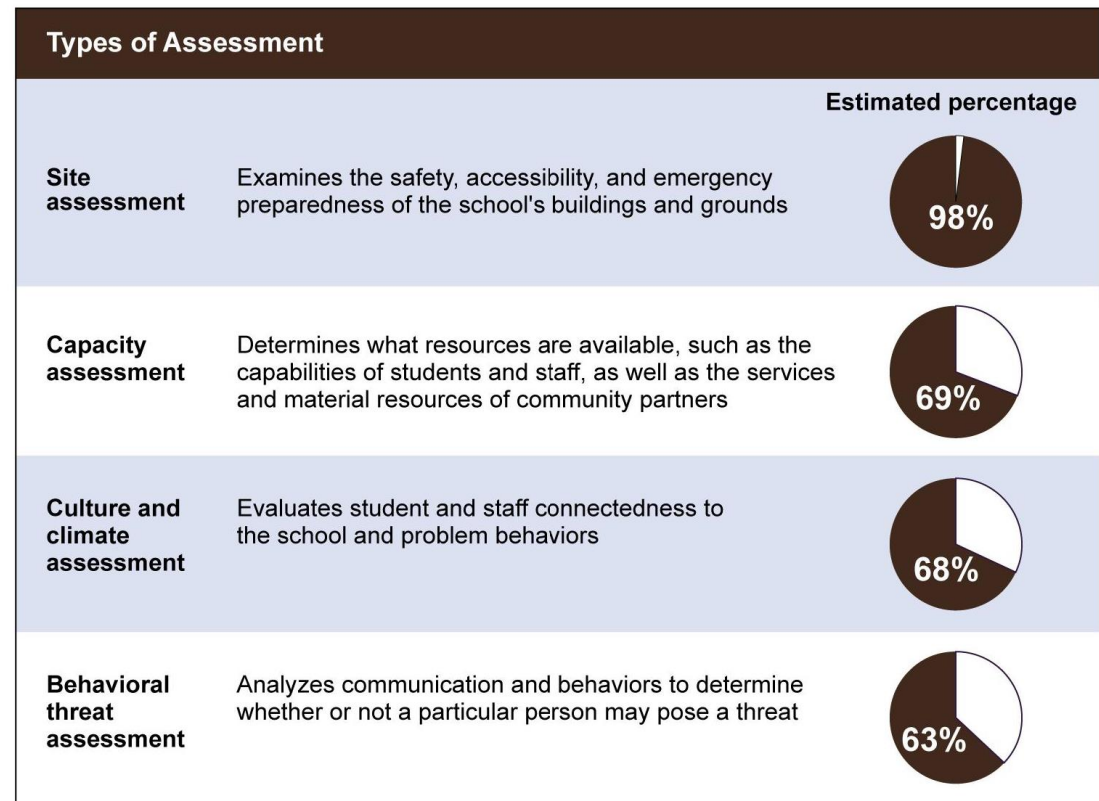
Types of Assessment

Estimated percentage

| | | |
|---|---|---|
| Site assessment | Examines the safety, accessibility, and emergency preparedness of the school's buildings and grounds | 98% |
| Capacity assessment | Determines what resources are available, such as the capabilities of students and staff, as well as the services and material resources of community partners | 69% |
| Culture and climate assessment | Evaluates student and staff connectedness to the school and problem behaviors | 68% |
| Behavioral threat assessment | Analyzes communication and behaviors to determine whether or not a particular person may pose a threat | 63% |